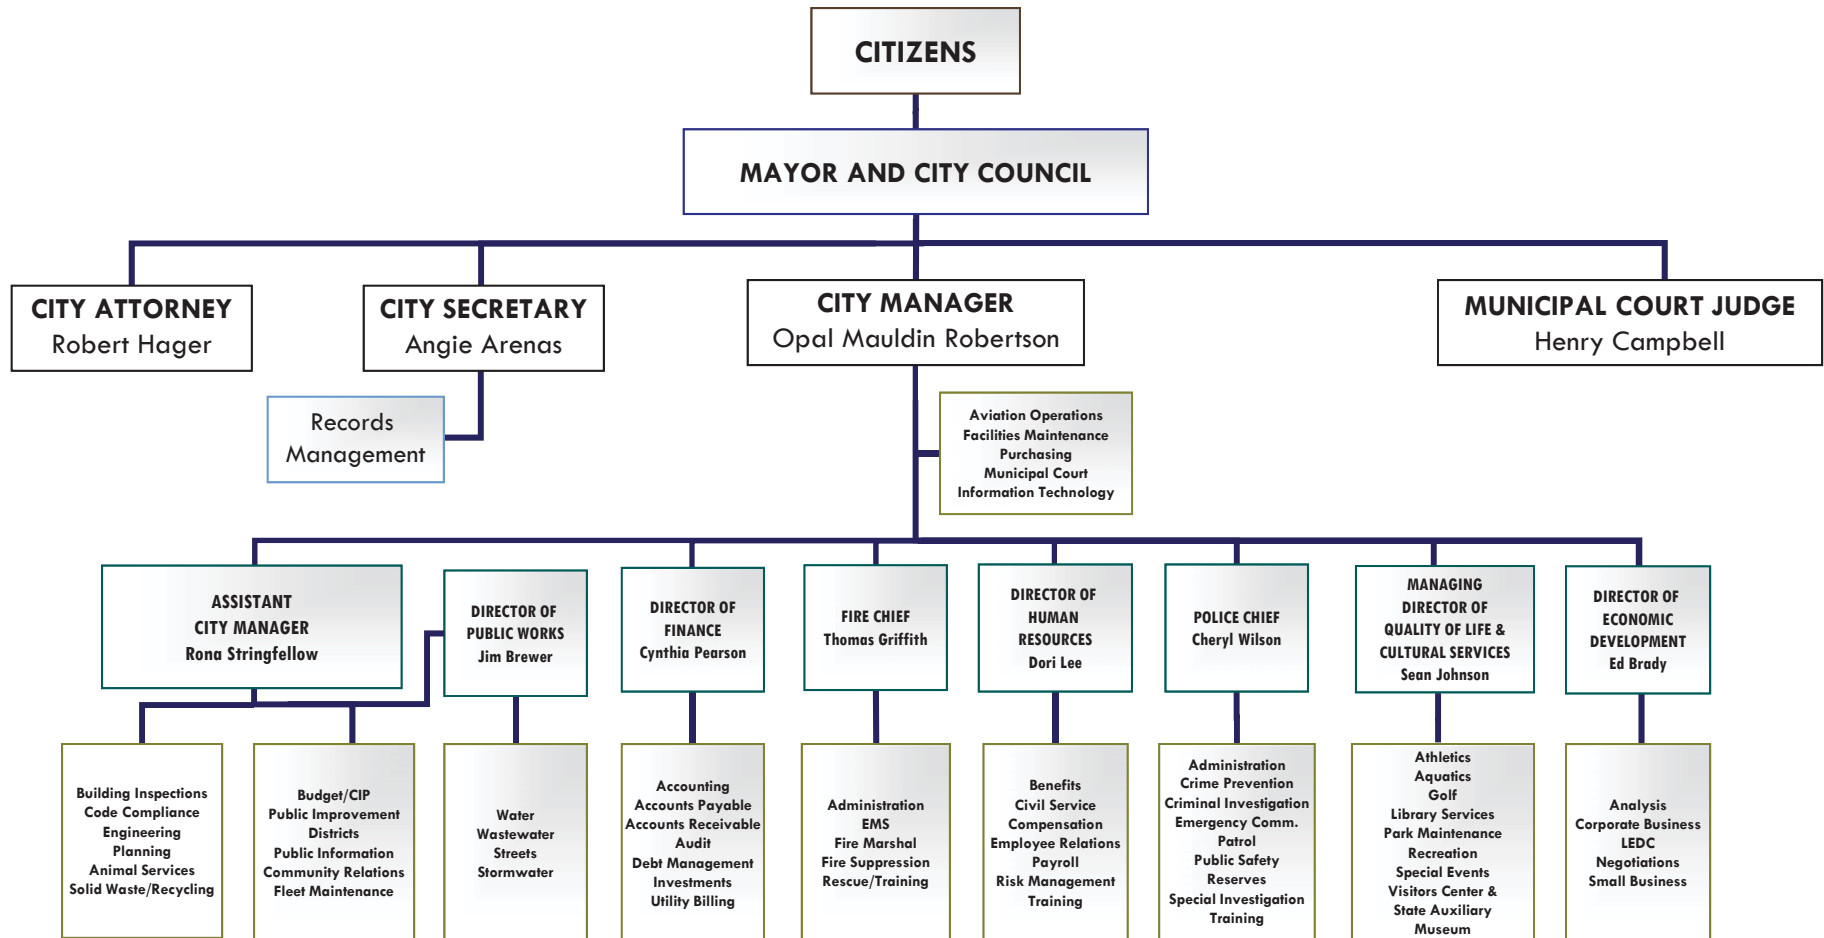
CITIZENS

MAYOR AND CITY COUNCIL

CITY ATTORNEY
Robert Hager

CITY SECRETARY
Angie Arenas

Records
Management

CITY MANAGER
Opal Mauldin Robertson

MUNICIPAL COURT JUDGE
Henry Campbell

Aviation Operations
Facilities Maintenance
Purchasing
Municipal Court
Information Technology

ASSISTANT
CITY MANAGER
Rona Stringfellow

DIRECTOR OF
PUBLIC WORKS
Jim Brewer

DIRECTOR OF
FINANCE
Cynthia Pearson

FIRE CHIEF
Thomas Griffith

DIRECTOR OF
HUMAN
RESOURCES
Dori Lee

POLICE CHIEF
Cheryl Wilson

MANAGING
DIRECTOR OF
QUALITY OF LIFE &
CULTURAL SERVICES
Sean Johnson

DIRECTOR OF
ECONOMIC
DEVELOPMENT
Ed Brady

Building Inspections
Code Compliance
Engineering
Planning
Animal Services
Solid Waste/Recycling

Budget/CIP
Public Improvement
Districts
Public Information
Community Relations
Fleet Maintenance

Water
Wastewater
Streets
Stormwater

Accounting
Accounts Payable
Accounts Receivable
Audit
Debt Management
Investments
Utility Billing

Administration
EMS
Fire Marshal
Fire Suppression
Rescue/Training

Benefits
Civil Service
Compensation
Employee Relations
Payroll
Risk Management
Training

Administration
Crime Prevention
Criminal Investigation
Emergency Comm.
Patrol
Public Safety
Reserves
Special Investigation
Training

Athletics
Aquatics
Golf
Library Services
Park Maintenance
Recreation
Special Events
Visitors Center &
State Auxiliary
Museum

Analysis
Corporate Business
LEDC
Negotiations
Small Business